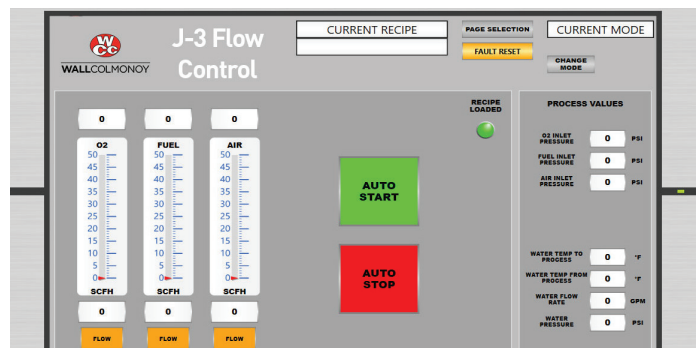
WCC
WALLCOLMONOY

J-3 Flow Control

CURRENT RECIPE

PAGE SELECTION

FAULT RESET

CURRENT MODE

CHANGE MODE

0

0

0

O2

FUEL

AIR

50
45
40
35
30
25
20
15
10
5
0

50
45
40
35
30
25
20
15
10
5
0

50
45
40
35
30
25
20
15
10
5
0

SCFH

SCFH

SCFH

0

0

0

FLOW

FLOW

FLOW

RECIPE LOADED

AUTO START

AUTO STOP

PROCESS VALUES

O2 INLET PRESSURE 0 PSI

FUEL INLET PRESSURE 0 PSI

AIR INLET PRESSURE 0 PSI

WATER TEMP TO PROCESS 0 °F

WATER TEMP FROM PROCESS 0 °F

WATER FLOW RATE 0 GPM

WATER PRESSURE 0 PSI